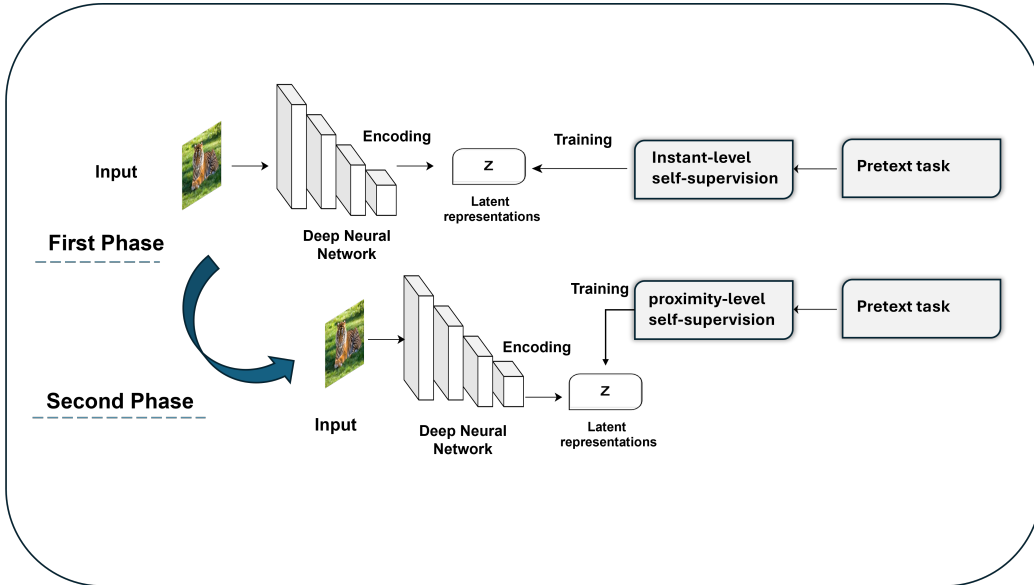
Input

Encoding

Training

z

Instant-level self-supervision

Pretext task

Latent representations

Deep Neural Network

First Phase

Training

proximity-level self-supervision

Pretext task

Encoding

z

Second Phase

Input

Deep Neural Network

Latent representations